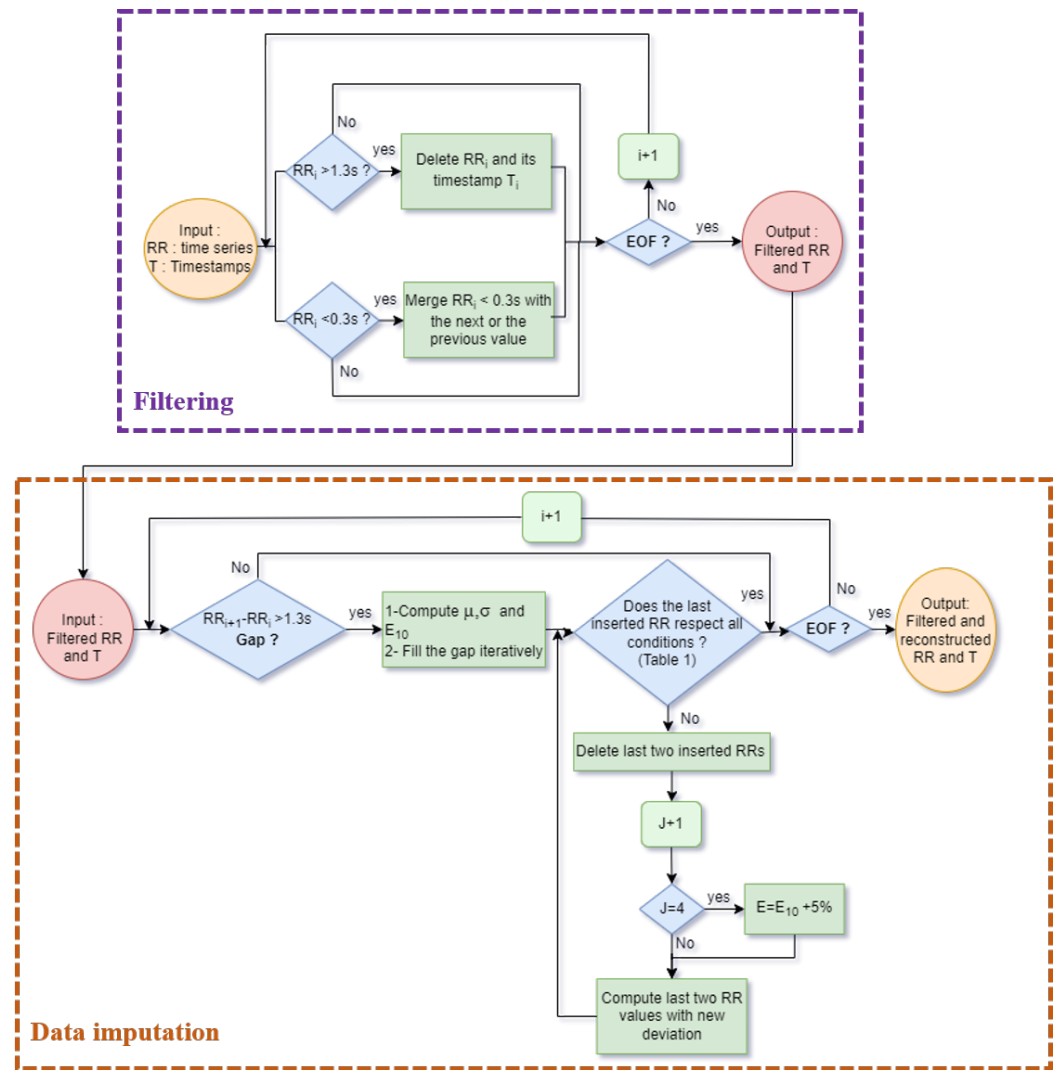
No

yes

$RR_i$ >1.3s ?

Delete $RR_i$ and its timestamp $T_i$

i+1

Input :
RR : time series
T : Timestamps

No

EOF ?

yes

Output :
Filtered RR and T

yes

$RR_i$ <0.3s ?

Merge $RR_i$ < 0.3s with the next or the previous value

No

Filtering

i+1

No

No

Input :
Filtered RR and T

$RR_{i+1}$-$RR_i$ >1.3s
Gap ?

yes

1-Compute $\mu$,$\sigma$ and $E_{10}$
2- Fill the gap iteratively

Does the last inserted RR respect all conditions ?
(Table 1)

yes

EOF ?

yes

Output:
Filtered and reconstructed RR and T

No

Delete last two inserted RRs

J+1

J=4

yes

$E=E_{10}$ +5%

No

Compute last two RR values with new deviation

Data imputation